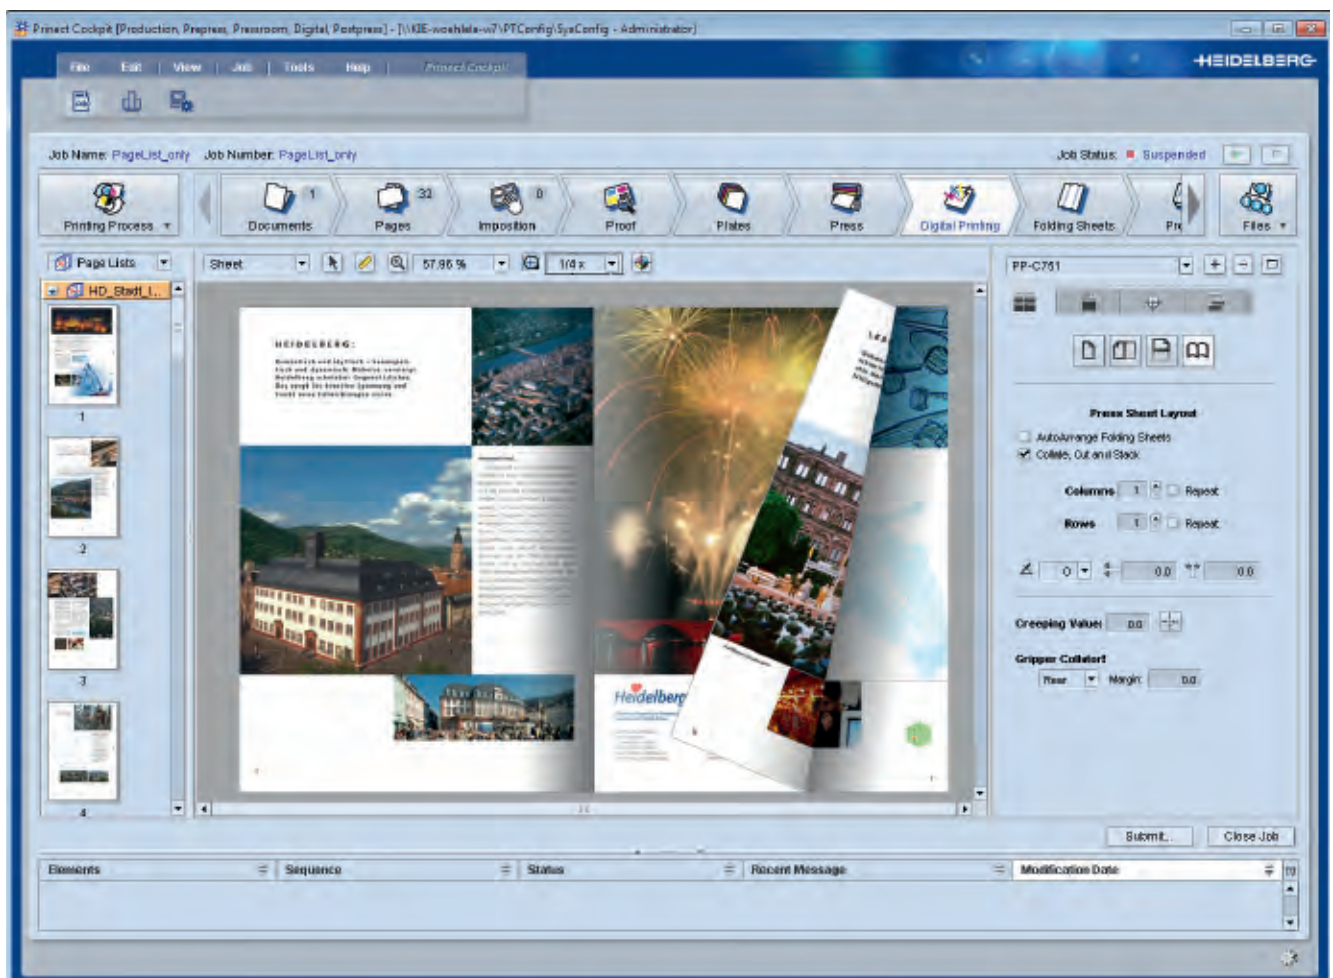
Prinect Cockpit [Production, Prepress, Pressroom, Digital, Postpress] - [\\KIE-woehlele-w7\PTConfig\SysConfig - Administrator]

File | Edit | View | Job | Tools | Help | Prinect Cockpit

HEIDELBERG

Job Name: PageList_only Job Number: PageList_only Job Status: Suspended

Printing Process | Documents 1 | Pages 32 | Imposition 0 | Proof | Plates | Press | Digital Printing | Folding Sheets | Pr | Files

Page Lists | HD_Stadt_L... | Sheet | 57.96 % | 1/4 x | PP-C751

1 2 3 4

HEIDELBERG:

Heidelberg

Press Sheet Layout

AutoArrange Folding Sheets

Collate, Cut and Stack

Columns 1 Repeat

Rows 1 Repeat

0 0.0 0.0

Creeping Value: 0.0

Gripper Collator

Rear Margin: 0.0

Submit... Close Job

| Elements | Sequence | Status | Recent Message | Modification Date |
|---|---|---|---|---|